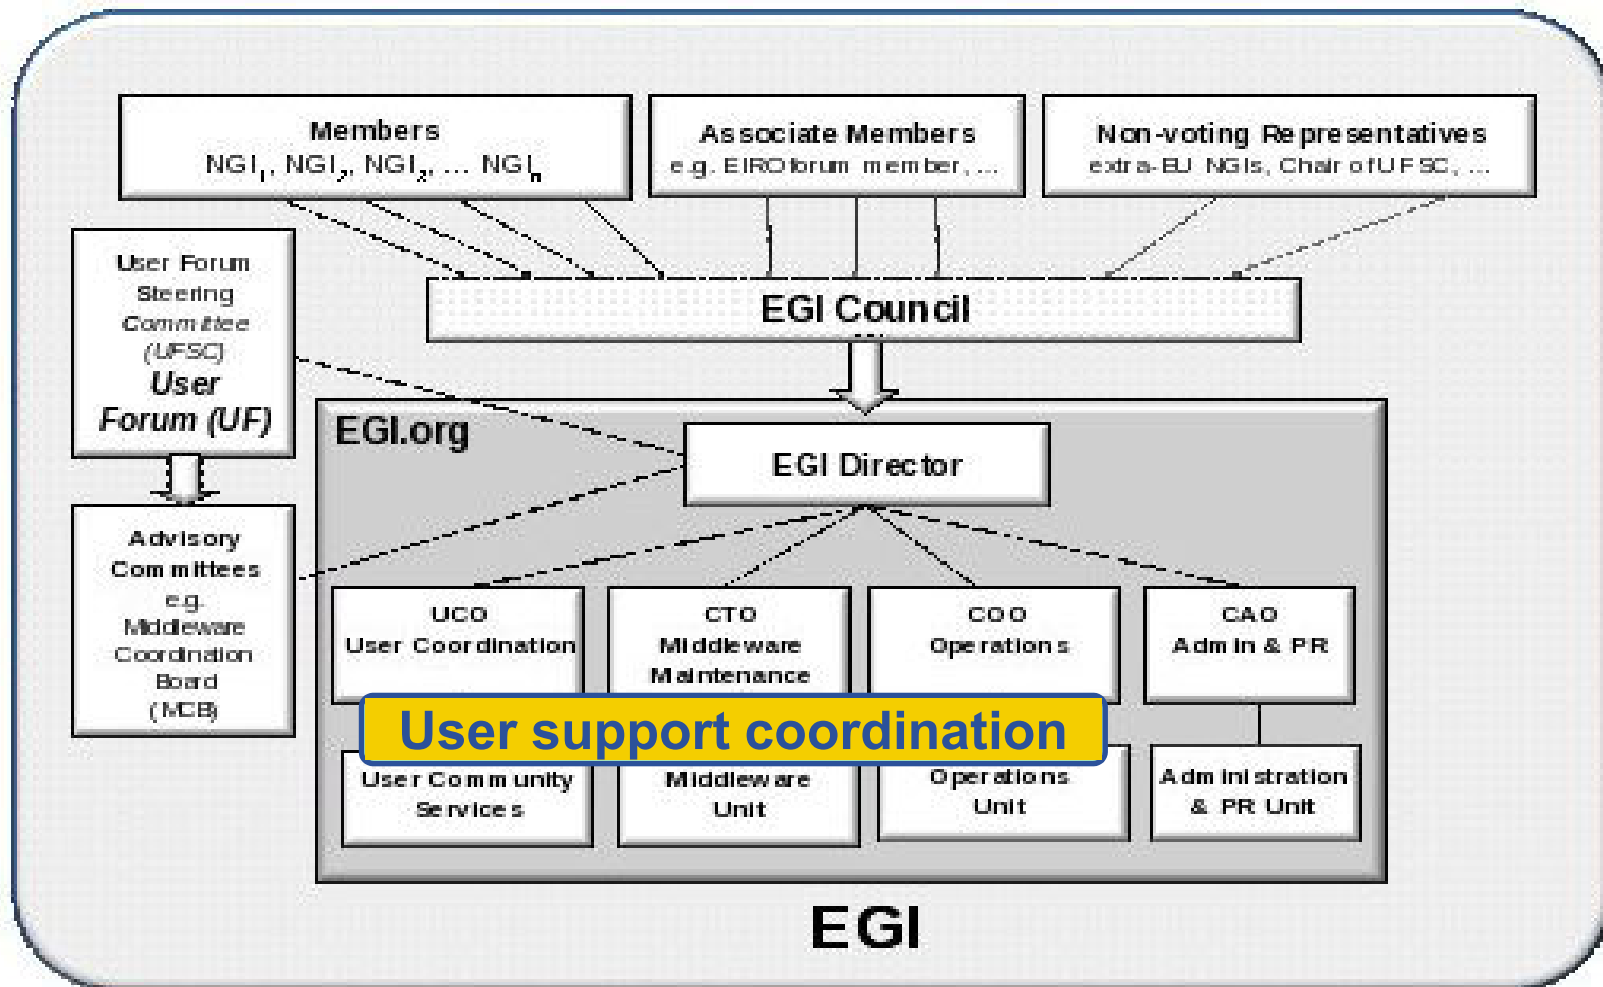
Members
$NGI_1$, $NGI_2$, $NGI_3$, ... $NGI_n$

Associate Members
e.g. EIROforum member, ...

Non-voting Representatives
extra-EU NGIs, Chair of UFSC, ...

User Forum Steering Committee (UFSC)
User Forum (UF)

EGI Council

EGI.org

EGI Director

Advisory Committees
e.g. Middleware Coordination Board (MCB)

UCO
User Coordination

CTO
Middleware Maintenance

COO
Operations

CAO
Admin & PR

User support coordination

User Community Services

Middleware Unit

Operations Unit

Administration & PR Unit

EGI